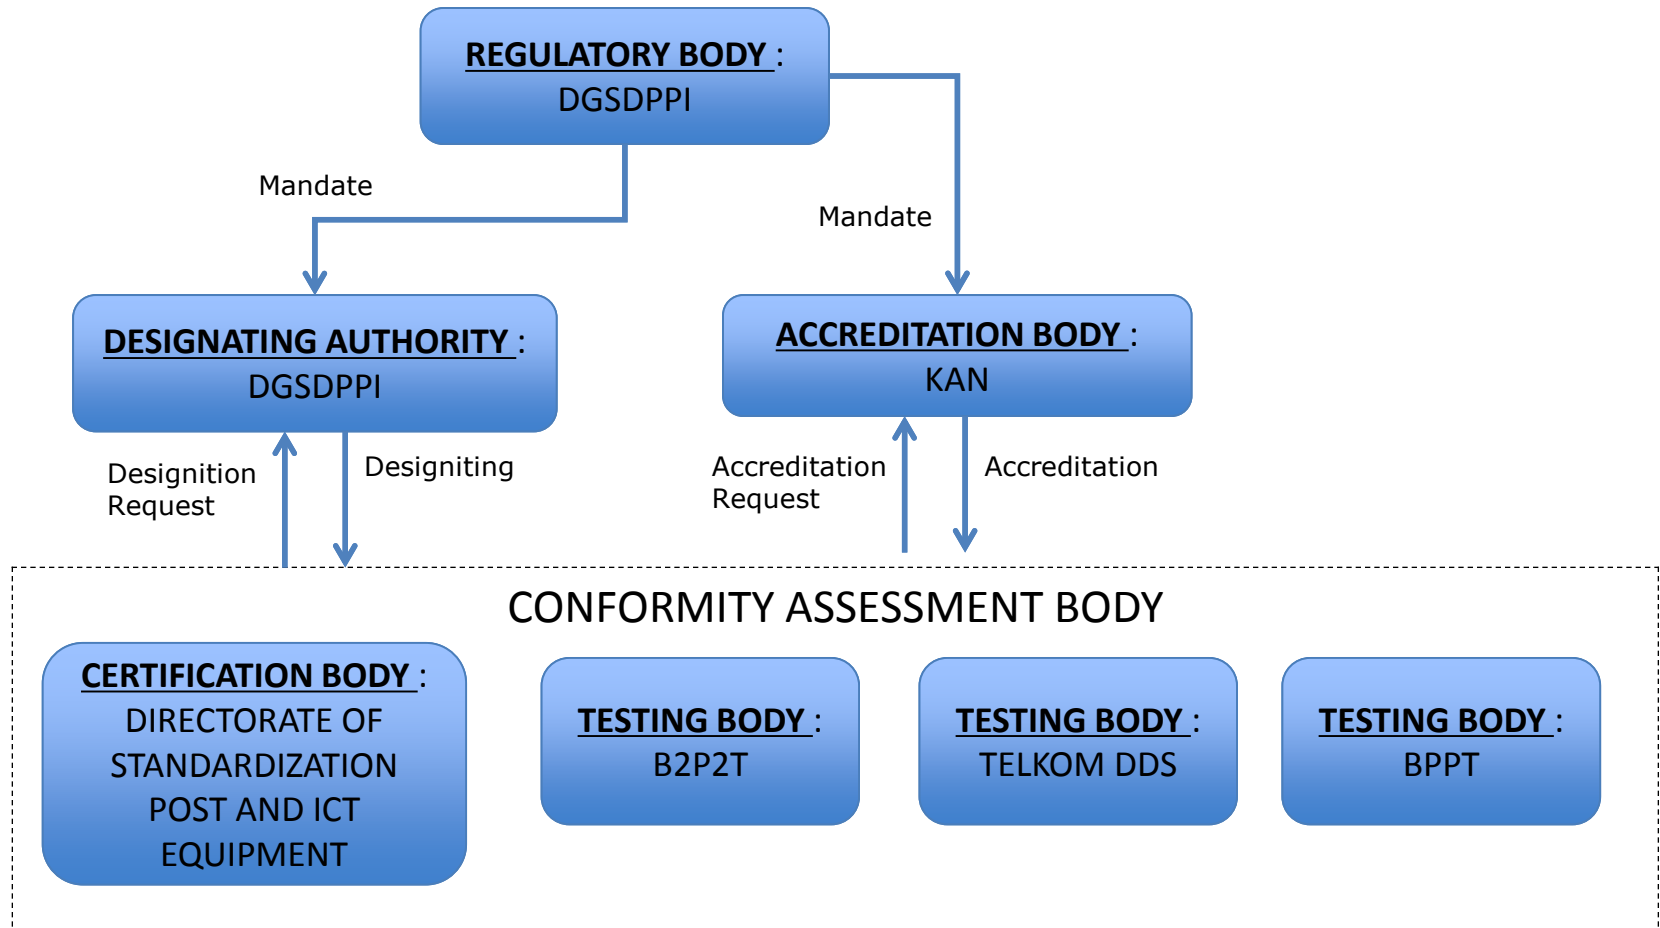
REGULATORY BODY : DGSDPPI

Mandate

Mandate

DESIGNATING AUTHORITY : DGSDPPI

ACCREDITATION BODY : KAN

Designition Request

Designiting

Accreditation Request

Accreditation

CONFORMITY ASSESSMENT BODY

CERTIFICATION BODY : DIRECTORATE OF STANDARDIZATION POST AND ICT EQUIPMENT

TESTING BODY : B2P2T

TESTING BODY : TELKOM DDS

TESTING BODY : BPPT